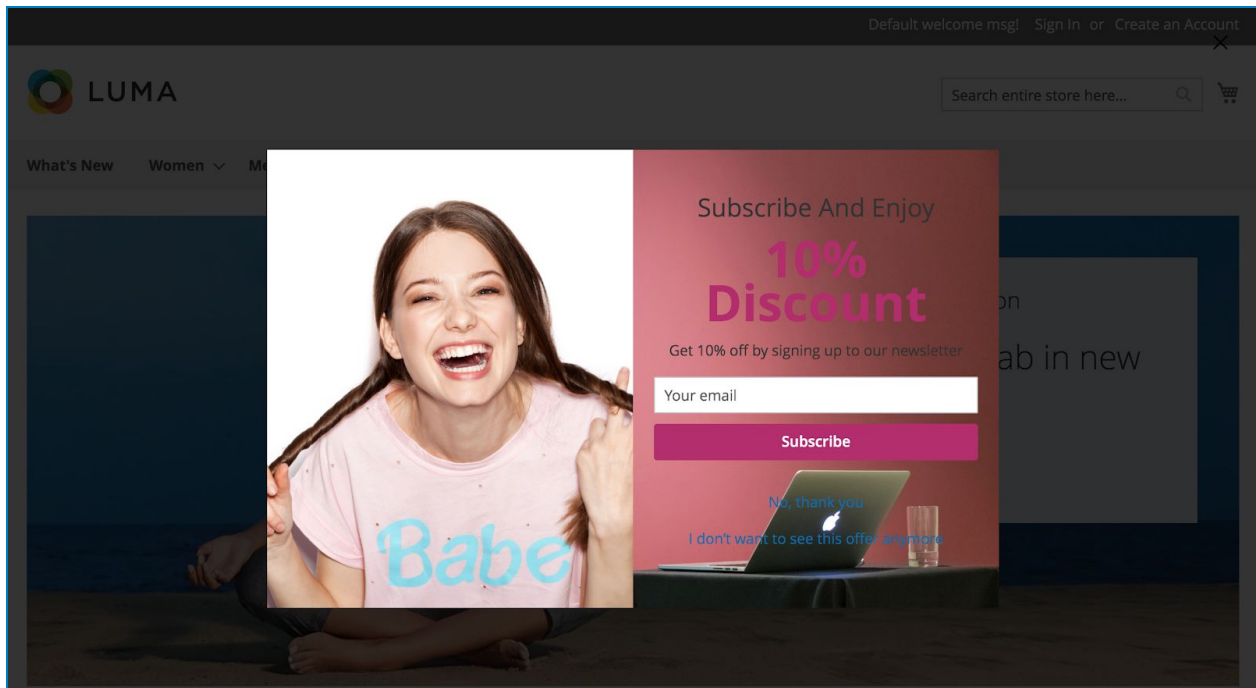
Default welcome msg! Sign In or Create an Account

LUMA

Search entire store here...

What's New Women Me

Babe

Subscribe And Enjoy

10% Discount

Get 10% off by signing up to our newsletter

Your email

Subscribe

No, thank you

I don't want to see this offer anymore

on

ab in new